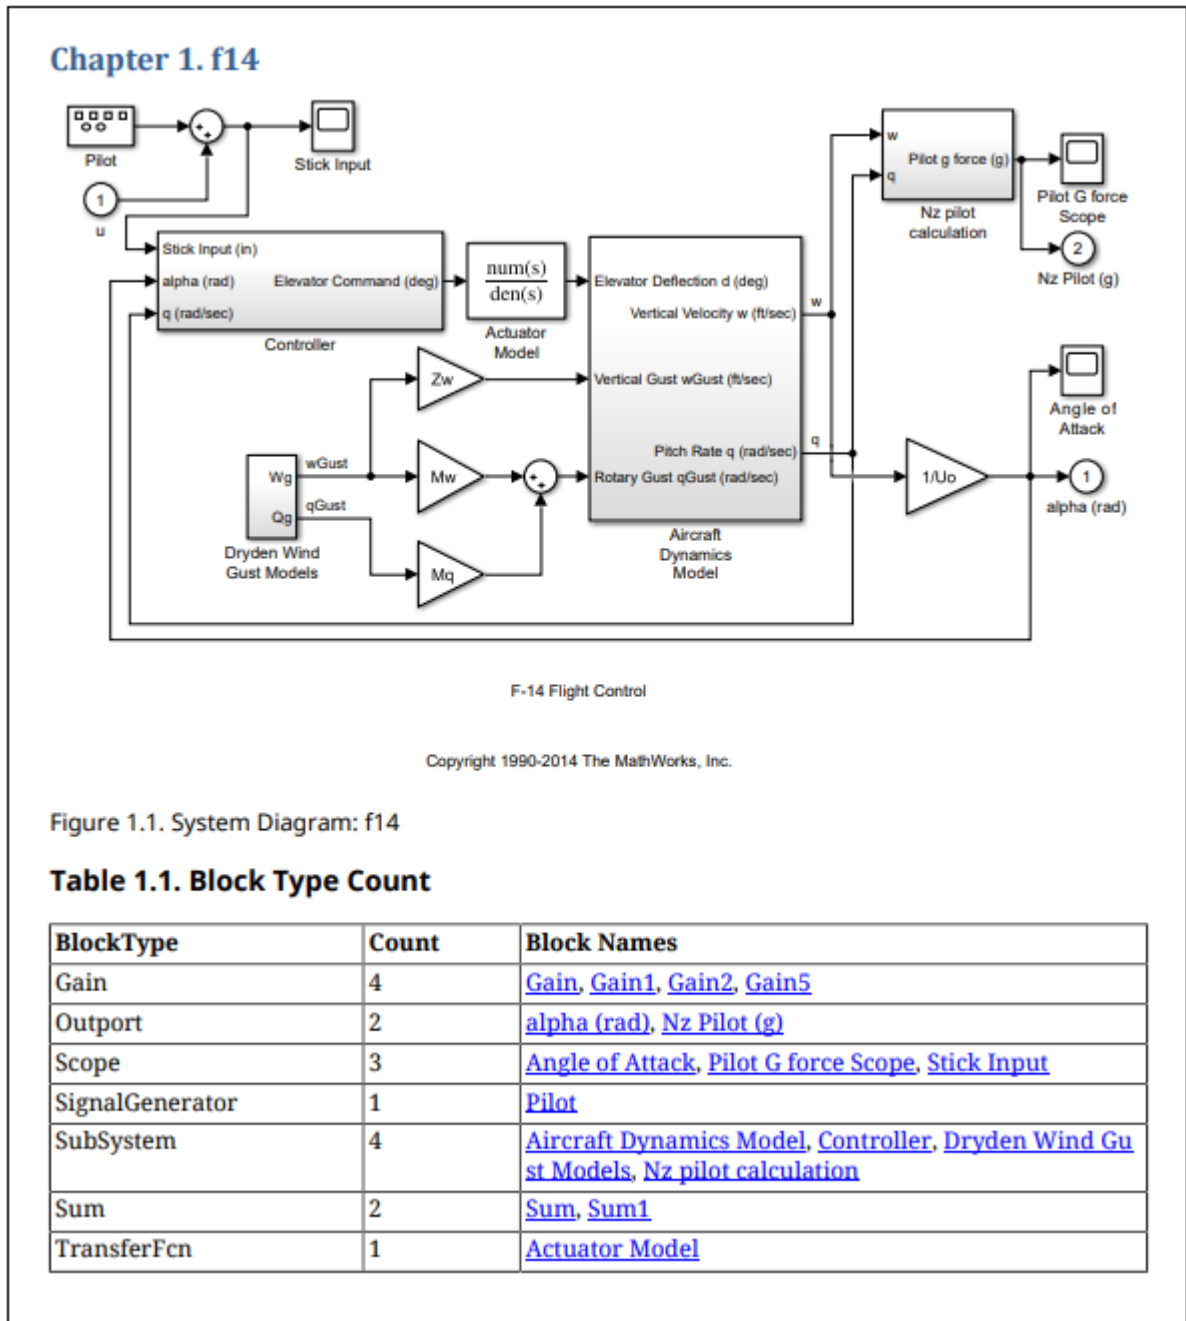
Chapter 1. f14

Pilot

Stick Input

1

u

Stick Input (in)
alpha (rad)
q (rad/sec)
Elevator Command (deg)

Controller

$\frac{num(s)}{den(s)}$

Actuator Model

Elevator Deflection d (deg)
Vertical Velocity w (ft/sec)
Vertical Gust wGust (ft/sec)
Pitch Rate q (rad/sec)
Rotary Gust qGust (rad/sec)

Aircraft Dynamics Model

w

q

w
q
Pilot g force (g)

Nz pilot calculation

Pilot G force Scope

2

Nz Pilot (g)

Angle of Attack

Zw

Mw

Mq

Wg
Qg
wGust
qGust

Dryden Wind Gust Models

1/Uo

1

alpha (rad)

F-14 Flight Control

Copyright 1990-2014 The MathWorks, Inc.

Figure 1.1. System Diagram: f14

Table 1.1. Block Type Count

| BlockType | Count | Block Names |
|---|---|---|
| Gain | 4 | Gain, Gain1, Gain2, Gain5 |
| Outport | 2 | alpha (rad), Nz Pilot (g) |
| Scope | 3 | Angle of Attack, Pilot G force Scope, Stick Input |
| SignalGenerator | 1 | Pilot |
| SubSystem | 4 | Aircraft Dynamics Model, Controller, Dryden Wind Gust Models, Nz pilot calculation |
| Sum | 2 | Sum, Sum1 |
| TransferFcn | 1 | Actuator Model |